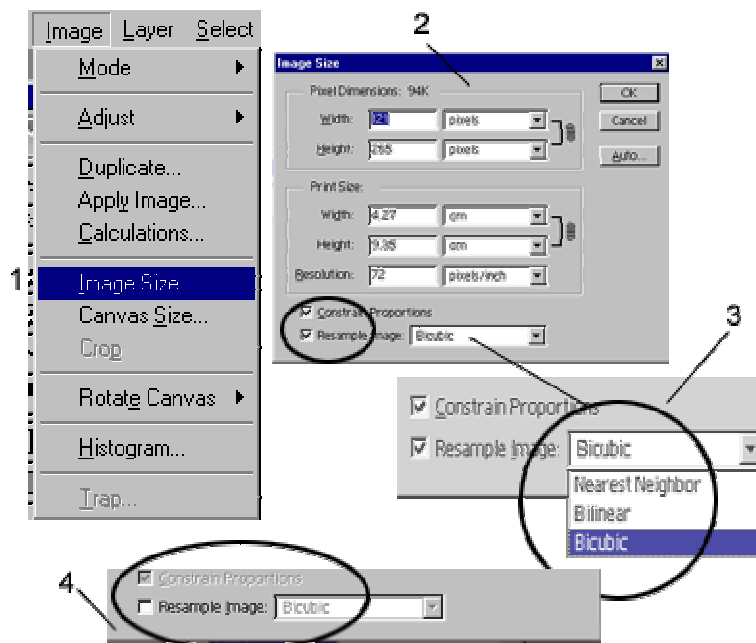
Image Layer Select
Mode
Adjust
Duplicate...
Apply Image...
Calculations...
1
Image Size
Canvas Size...
Crop
Rotate Canvas
Histogram...
Trap...

2
Image Size
Pixel Dimensions: 94K
Width: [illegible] pixels
Height: 265 pixels
OK
Cancel
Auto...
Print Size:
Width: 4.27 cm
Height: 9.35 cm
Resolution: 72 pixels/inch
Constrain Proportions
Resample Image: Bicubic

3
Constrain Proportions
Resample Image: Bicubic
Nearest Neighbor
Bilinear
Bicubic

4
Constrain Proportions
Resample Image: Bicubic